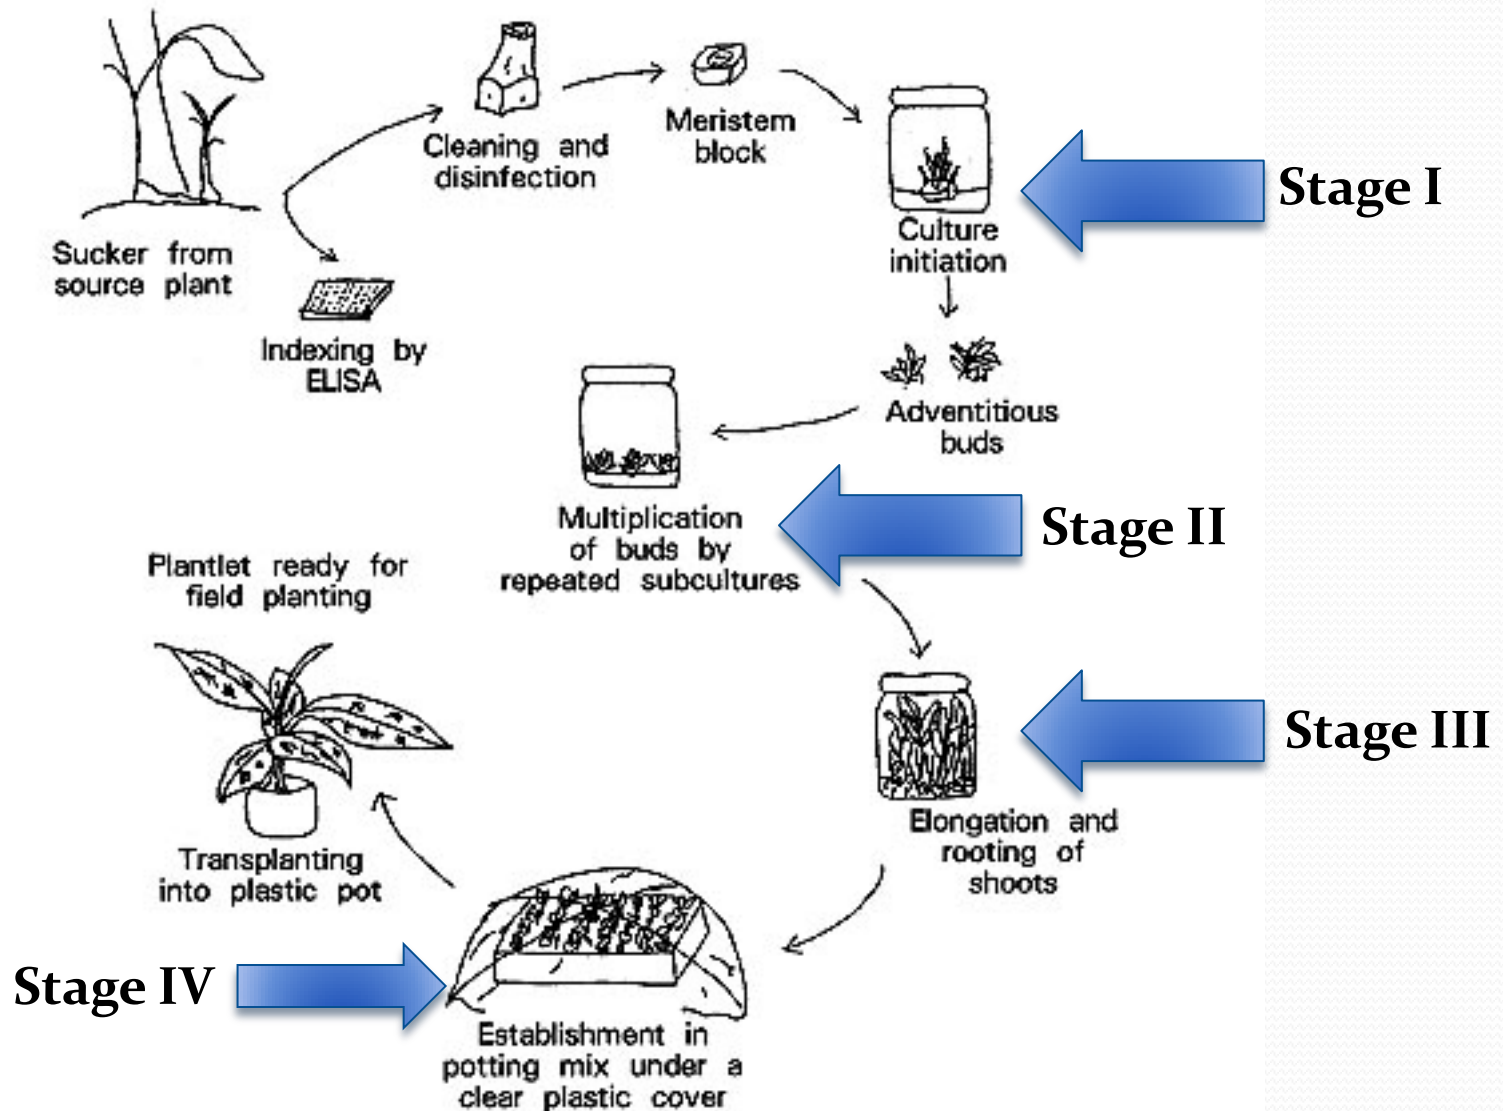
Sucker from source plant

Cleaning and disinfection

Meristem block

Culture initiation

Stage I

Indexing by ELISA

Adventitious buds

Multiplication of buds by repeated subcultures

Stage II

Plantlet ready for field planting

Elongation and rooting of shoots

Stage III

Transplanting into plastic pot

Stage IV

Establishment in potting mix under a clear plastic cover